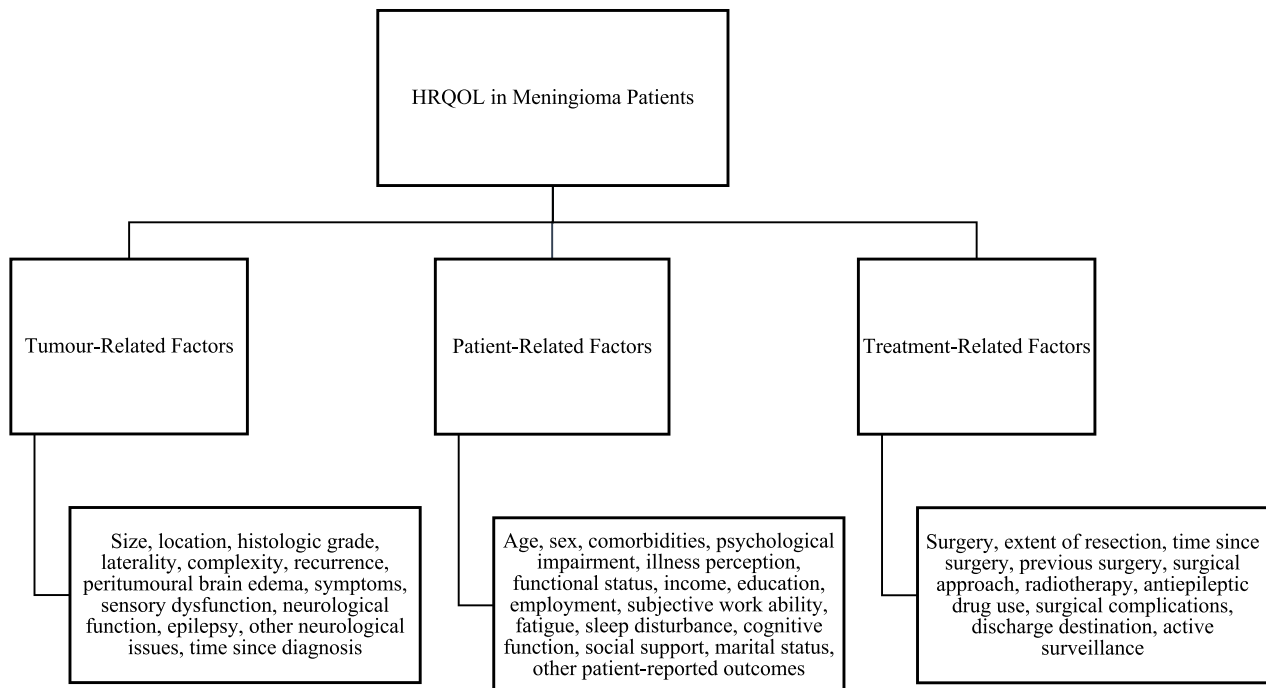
HRQOL in Meningioma Patients

Tumour-Related Factors

Patient-Related Factors

Treatment-Related Factors

Size, location, histologic grade, laterality, complexity, recurrence, peritumoural brain edema, symptoms, sensory dysfunction, neurological function, epilepsy, other neurological issues, time since diagnosis

Age, sex, comorbidities, psychological impairment, illness perception, functional status, income, education, employment, subjective work ability, fatigue, sleep disturbance, cognitive function, social support, marital status, other patient-reported outcomes

Surgery, extent of resection, time since surgery, previous surgery, surgical approach, radiotherapy, antiepileptic drug use, surgical complications, discharge destination, active surveillance